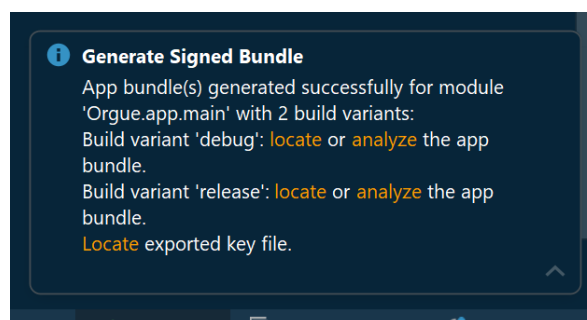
Generate Signed Bundle

App bundle(s) generated successfully for module 'Orgue.app.main' with 2 build variants:
Build variant 'debug': locate or analyze the app bundle.
Build variant 'release': locate or analyze the app bundle.
Locate exported key file.